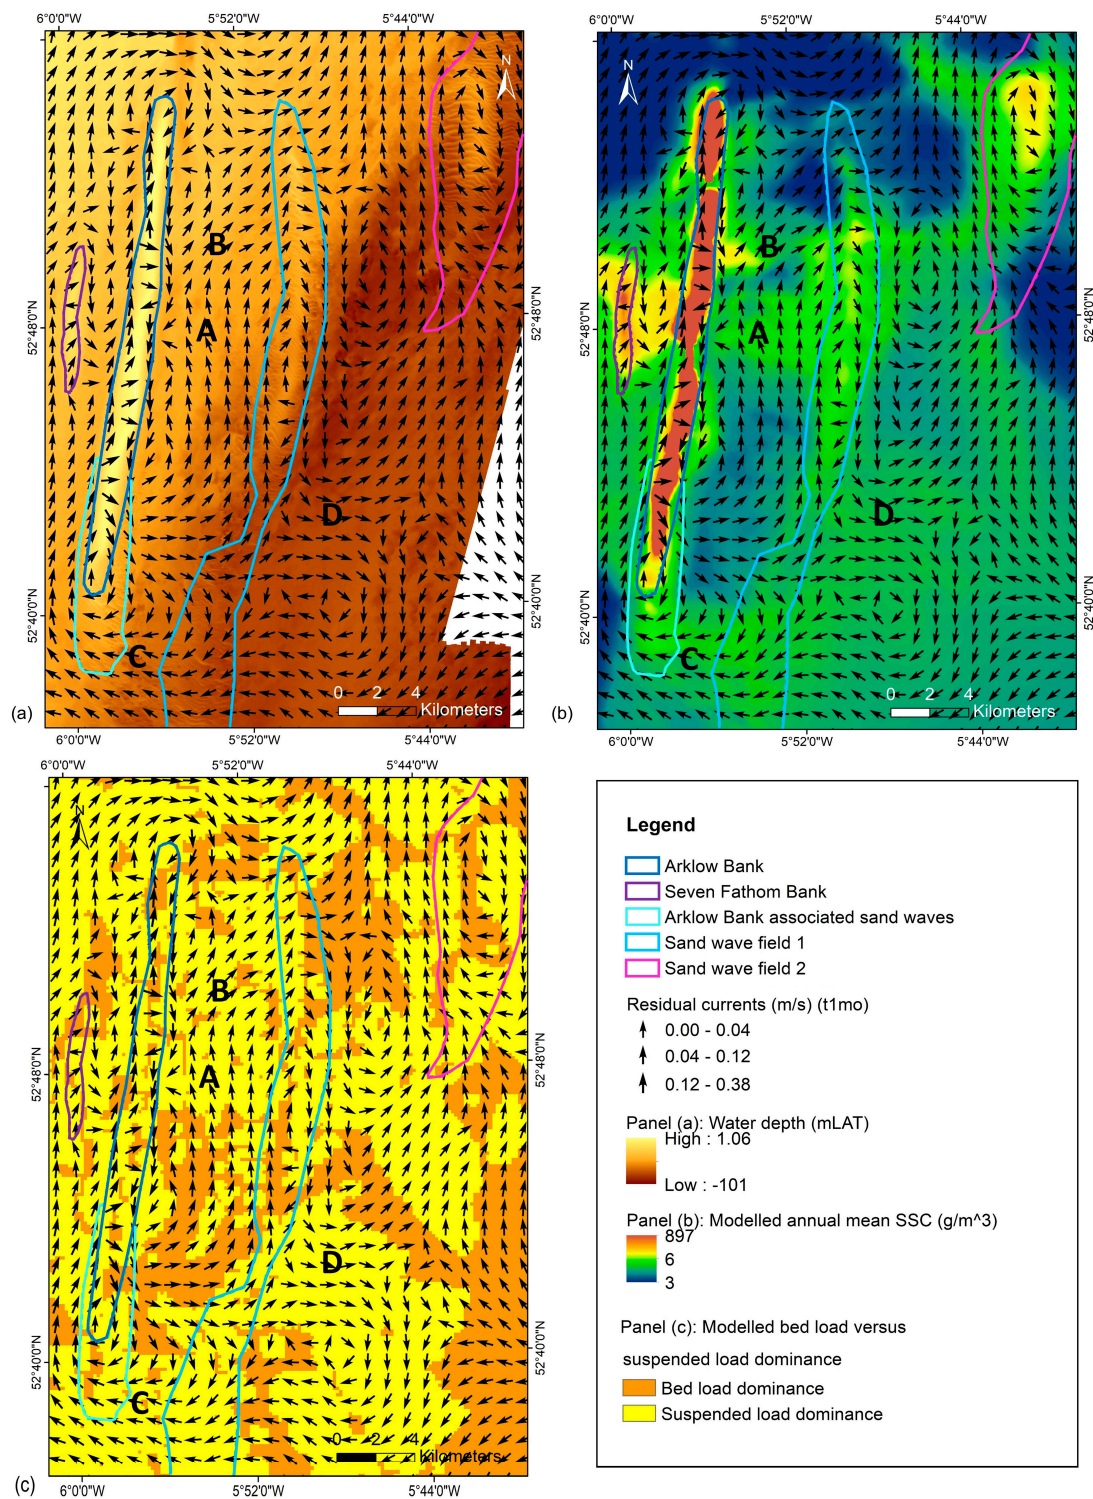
6°0'0"W 5°52'0"W 5°44'0"W

N

B

A

D

C

52°48'0"N 52°40'0"N

0 2 4 Kilometers

(a)

6°0'0"W 5°52'0"W 5°44'0"W

N

B

A

D

C

52°48'0"N 52°40'0"N

0 2 4 Kilometers

(b)

6°0'0"W 5°52'0"W 5°44'0"W

N

B

A

D

C

52°48'0"N 52°40'0"N

0 2 4 Kilometers

(c)

Legend

Arklow Bank

Seven Fathom Bank

Arklow Bank associated sand waves

Sand wave field 1

Sand wave field 2

Residual currents (m/s) (t1mo)

0.00 - 0.04

0.04 - 0.12

0.12 - 0.38

Panel (a): Water depth (mLAT)

High : 1.06

Low : -101

Panel (b): Modelled annual mean SSC (g/m^3)

897

6

3

Panel (c): Modelled bed load versus suspended load dominance

Bed load dominance

Suspended load dominance